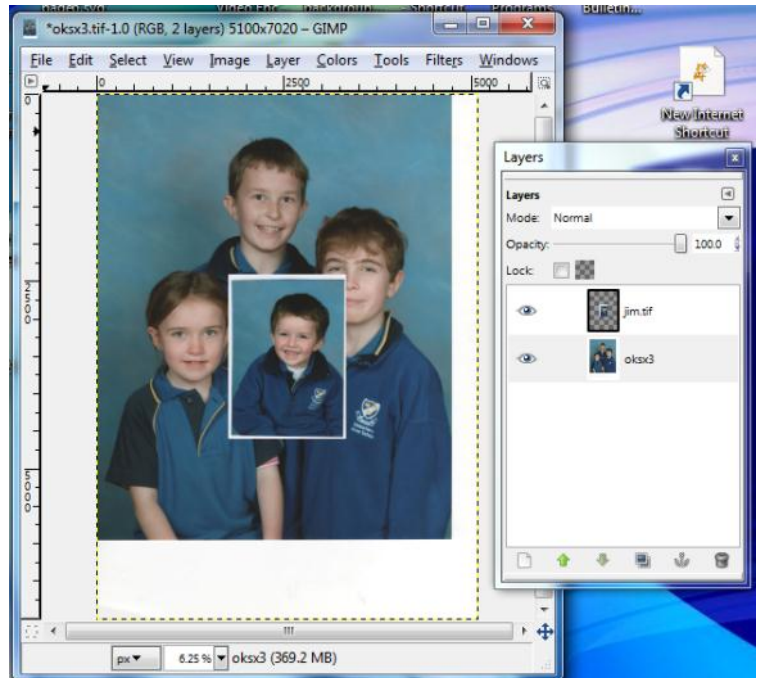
*oksx3.tif-1.0 (RGB, 2 layers) 5100x7020 – GIMP

File Edit Select View Image Layer Colors Tools Filters Windows

0 2500 5000

2500

5000

New Internet Shortcut

Layers

Layers

Mode: Normal

Opacity: 100.0

Lock:

jim.tif

oksx3

px 6.25 % oksx3 (369.2 MB)